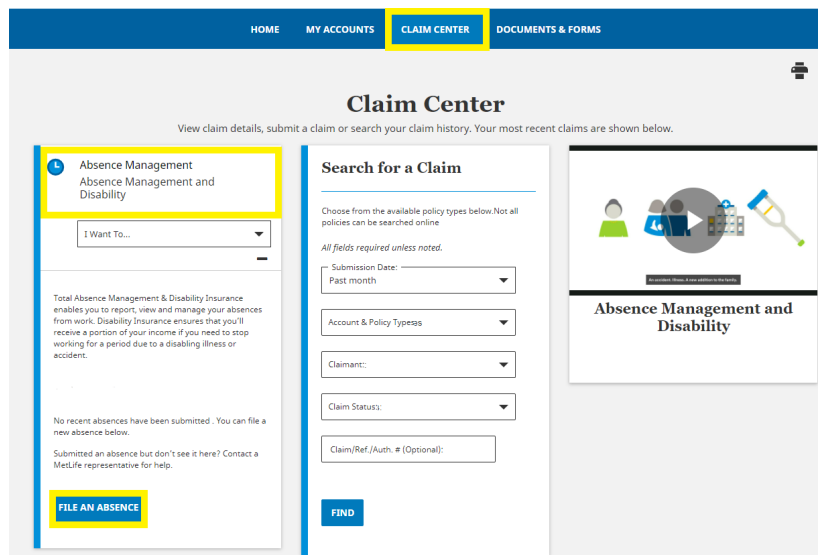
HOME MY ACCOUNTS CLAIM CENTER DOCUMENTS & FORMS

Claim Center

View claim details, submit a claim or search your claim history. Your most recent claims are shown below.

Absence Management
Absence Management and Disability

I Want To...

Total Absence Management & Disability Insurance enables you to report, view and manage your absences from work. Disability Insurance ensures that you'll receive a portion of your income if you need to stop working for a period due to a disabling illness or accident.

No recent absences have been submitted . You can file a new absence below.

Submitted an absence but don't see it here? Contact a MetLife representative for help.

FILE AN ABSENCE

Search for a Claim

Choose from the available policy types below.Not all policies can be searched online

All fields required unless noted.

Submission Date:
Past month

Account & Policy Type:

Claimant::

Claim Status::

Claim/Ref./Auth. # (Optional):

FIND

An accident. Illness. A new addition to the family.

Absence Management and Disability